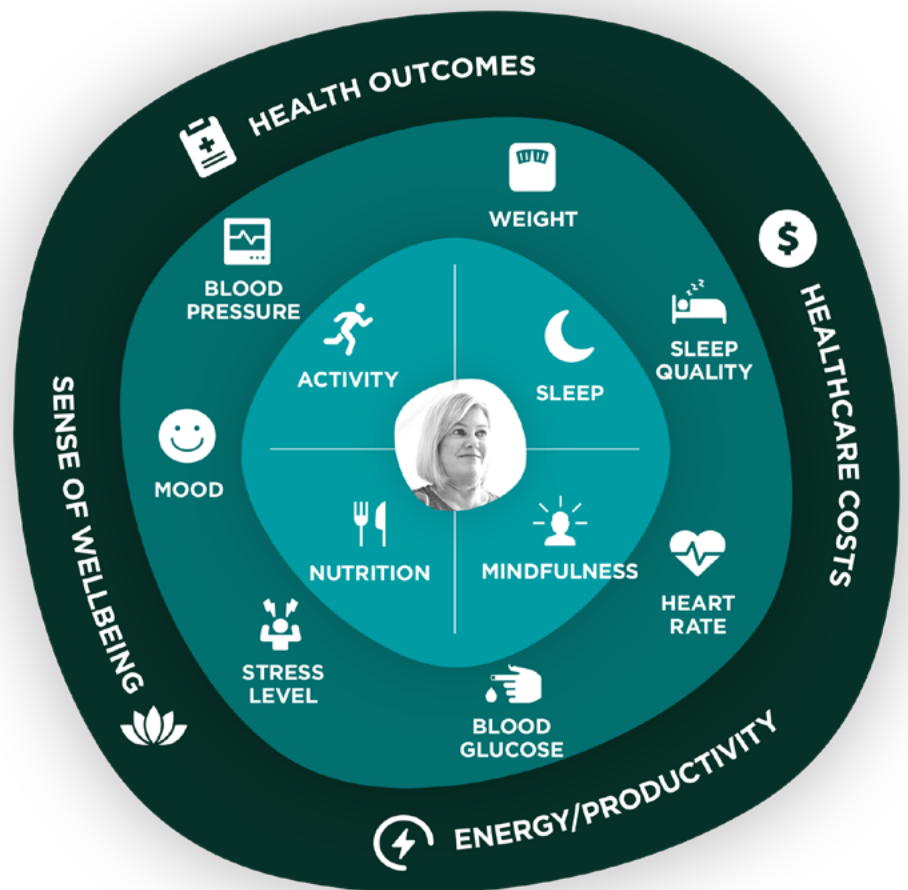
HEALTH OUTCOMES

HEALTHCARE COSTS

ENERGY/PRODUCTIVITY

SENSE OF WELLBEING

WEIGHT

BLOOD PRESSURE

SLEEP QUALITY

MOOD

HEART RATE

STRESS LEVEL

BLOOD GLUCOSE

ACTIVITY

SLEEP

NUTRITION

MINDFULNESS